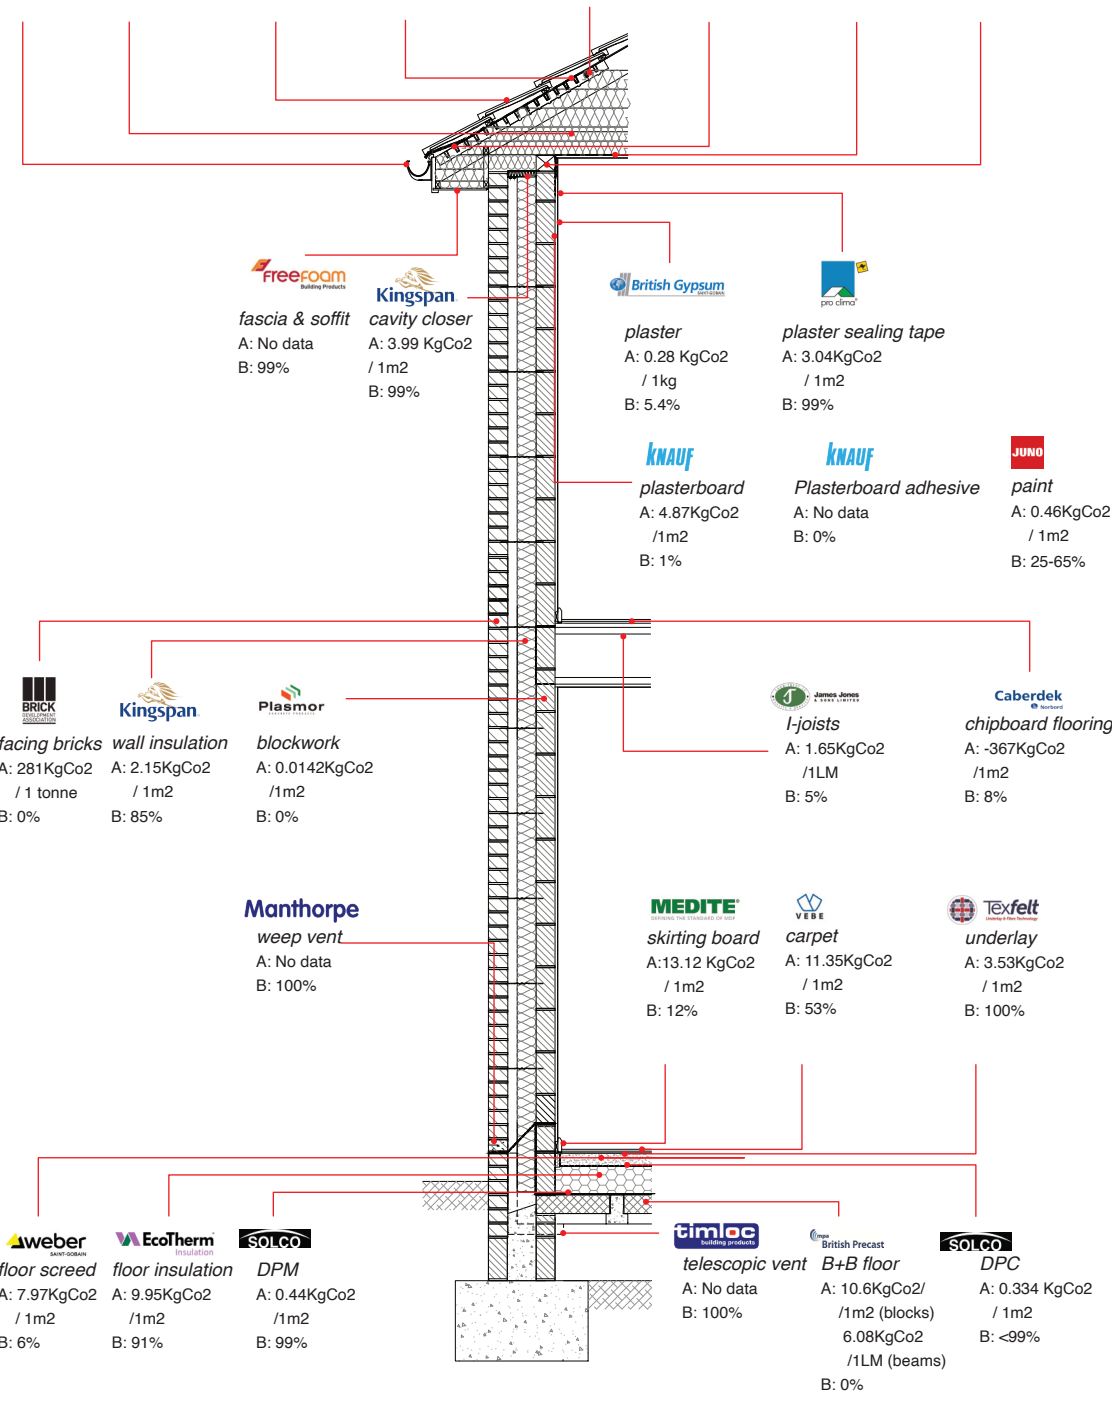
Freefoam Building Products
fascia & soffit
A: No data
B: 99%

Kingspan
cavity closer
A: 3.99 KgCo2 / 1m2
B: 99%

British Gypsum SAINT-GOBAIN
plaster
A: 0.28 KgCo2 / 1kg
B: 5.4%

pro clima
plaster sealing tape
A: 3.04KgCo2 / 1m2
B: 99%

KNAUF
plasterboard
A: 4.87KgCo2 /1m2
B: 1%

KNAUF
Plasterboard adhesive
A: No data
B: 0%

JUNO
paint
A: 0.46KgCo2 / 1m2
B: 25-65%

BRICK DEVELOPMENT ASSOCIATION
facing bricks
A: 281KgCo2 / 1 tonne
B: 0%

Kingspan
wall insulation
A: 2.15KgCo2 / 1m2
B: 85%

Plasmor
blockwork
A: 0.0142KgCo2 /1m2
B: 0%

James Jones & Sons Limited
I-joists
A: 1.65KgCo2 /1LM
B: 5%

Caberdek Norbord
chipboard flooring
A: -367KgCo2 /1m2
B: 8%

Manthorpe
weep vent
A: No data
B: 100%

MEDITE
skirting board
A:13.12 KgCo2 / 1m2
B: 12%

VEBE
carpet
A: 11.35KgCo2 / 1m2
B: 53%

Texfelt
underlay
A: 3.53KgCo2 / 1m2
B: 100%

weber SAINT-GOBAIN
floor screed
A: 7.97KgCo2 / 1m2
B: 6%

EcoTherm Insulation
floor insulation
A: 9.95KgCo2 /1m2
B: 91%

SOLCO
DPM
A: 0.44KgCo2 /1m2
B: 99%

timloc building products
telescopic vent
A: No data
B: 100%

British Precast
B+B floor
A: 10.6KgCo2/ /1m2 (blocks) 6.08KgCo2 /1LM (beams)
B: 0%

SOLCO
DPC
A: 0.334 KgCo2 / 1m2
B: <99%